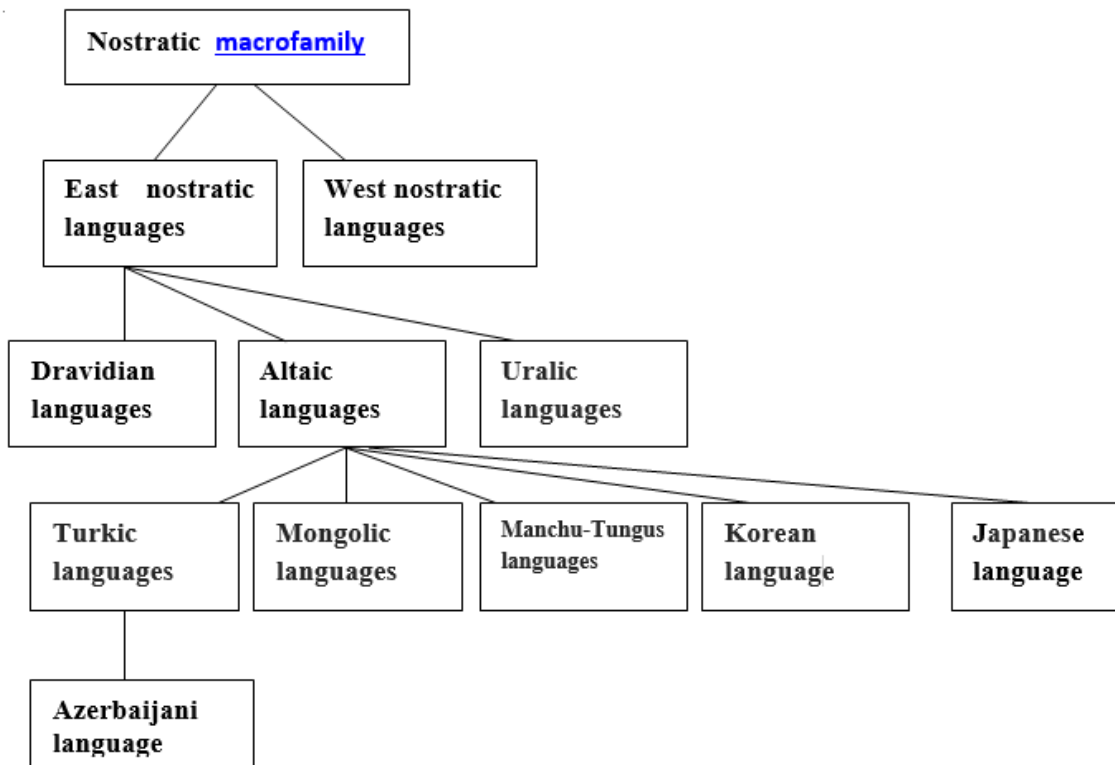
Nostratic macrofamily

East nostratic languages

West nostratic languages

Dravidian languages

Altaic languages

Uralic languages

Turkic languages

Mongolic languages

Manchu-Tungus languages

Korean language

Japanese language

Azerbaijani language